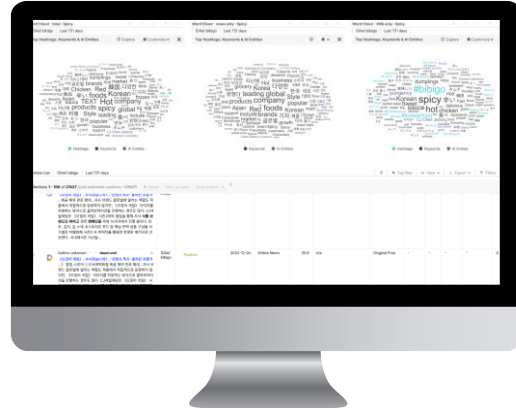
Word Cloud - total - Spicy
Top Hashtags, Keywords & AI Entities
Explore
Customize

Word Cloud - news only - Spicy
Top Hashtags, Keywords & AI Entities

Word Cloud - SNS only - Spicy
Top Hashtags, Keywords & AI Entities
Explore
Customize

Chicken Red foods Korean spicy TEXT Hot company products global brands Style leading popular

Korea leading global products company popular Asian Red foods Hot brands Style

#bibigo Korean spicy hot

Hashtags Keywords AI Entities

Mention List
Last 170 days

Mentions 1 - 100 of 17427

Author unknown
daum.net
Positive
2024-12-26
Online News
Original Post
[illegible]